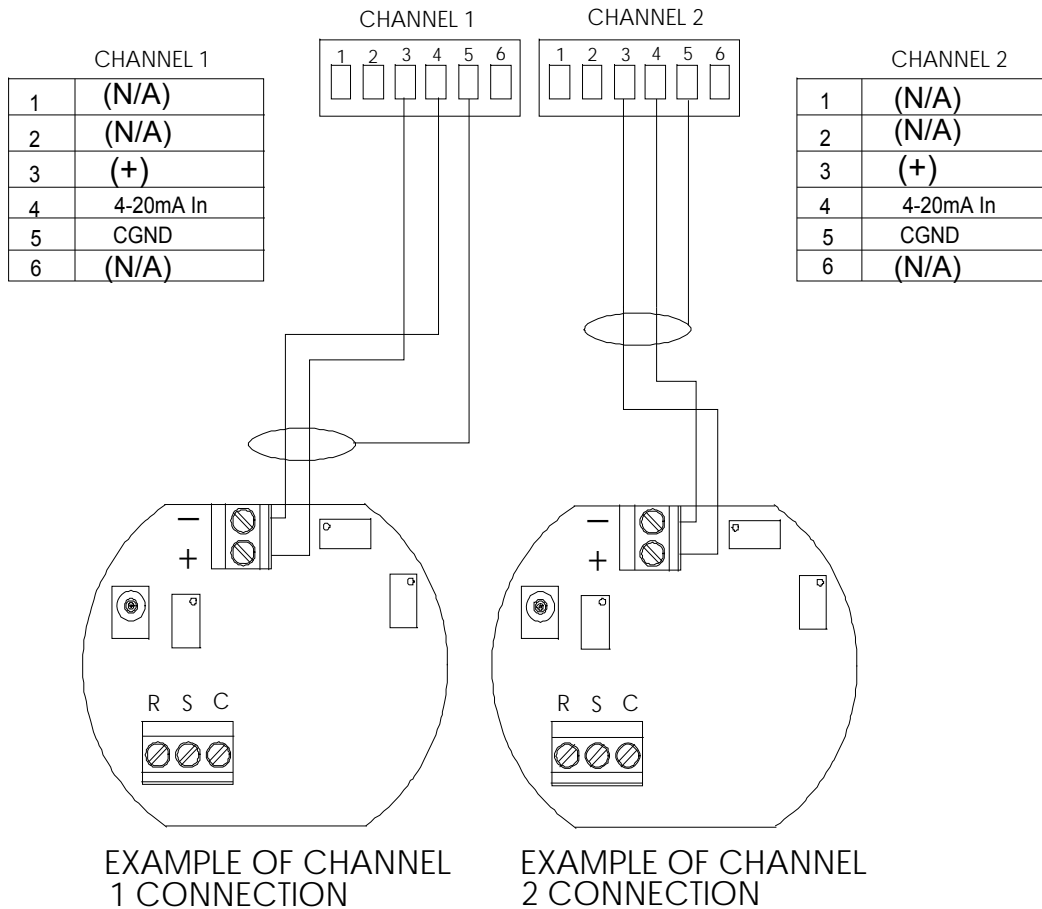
CHANNEL 1

| 1 | (N/A) |
|---|---|
| 2 | (N/A) |
| 3 | (+) |
| 4 | 4-20mA In |
| 5 | CGND |
| 6 | (N/A) |

CHANNEL 1
1 2 3 4 5 6

CHANNEL 2
1 2 3 4 5 6

CHANNEL 2

| 1 | (N/A) |
|---|---|
| 2 | (N/A) |
| 3 | (+) |
| 4 | 4-20mA In |
| 5 | CGND |
| 6 | (N/A) |

−
+

R S C

−
+

R S C

EXAMPLE OF CHANNEL 1 CONNECTION

EXAMPLE OF CHANNEL 2 CONNECTION